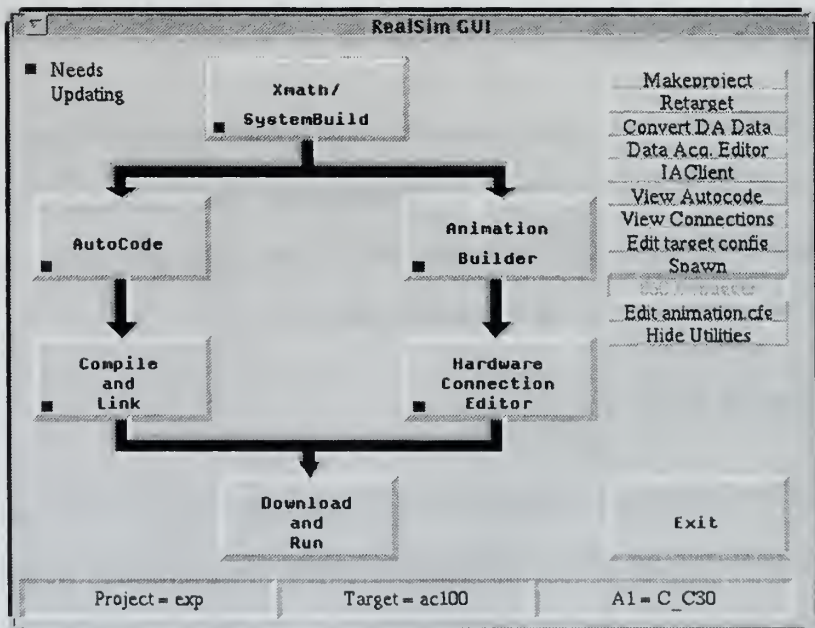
RealSim GUI

Needs Updating

Xmath/ SystemBuild

Makeproject
Retarget
Convert DA Data
Data Acq. Editor
IAClient
View Autocode
View Connections
Edit target config
Spawn
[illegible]
Edit animation.cfg
Hide Utilities

AutoCode

Animation Builder

Compile and Link

Hardware Connection Editor

Download and Run

Exit

Project = exp
Target = ac100
A1 = C_C30